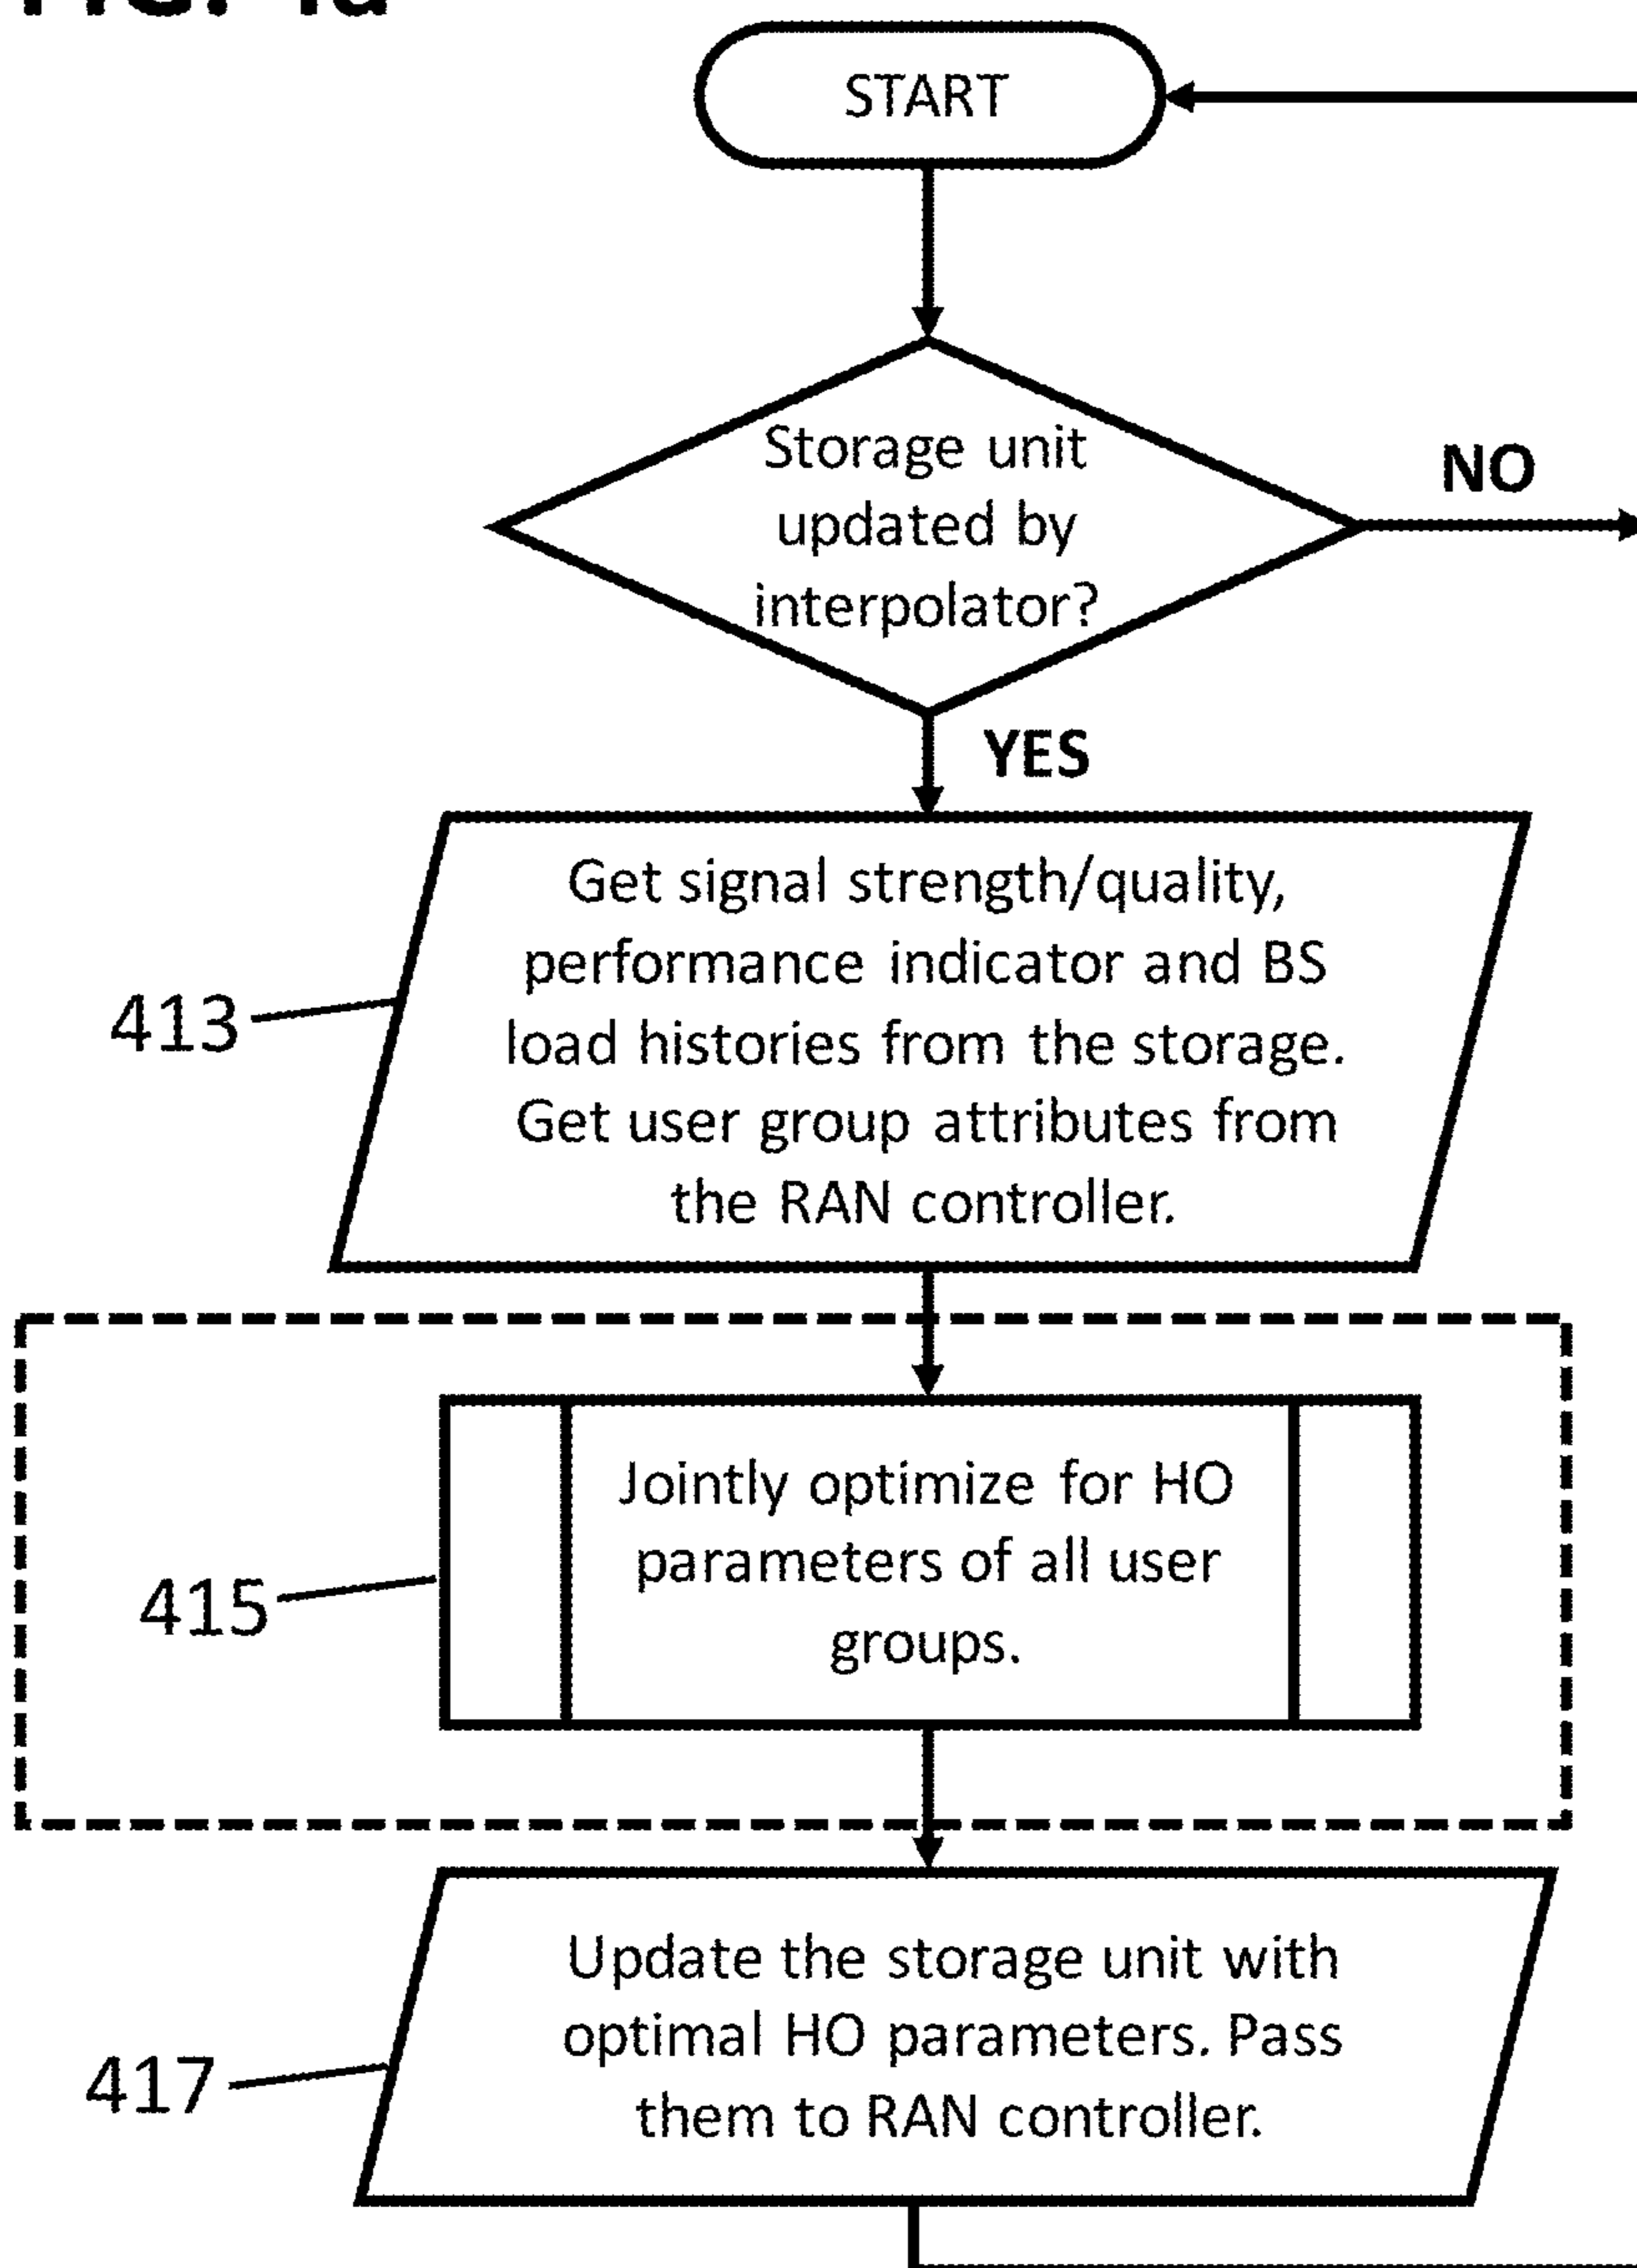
FIG. 4a

START

Storage unit updated by interpolator?

NO

YES

413

Get signal strength/quality, performance indicator and BS load histories from the storage. Get user group attributes from the RAN controller.

415

Jointly optimize for HO parameters of all user groups.

417

Update the storage unit with optimal HO parameters. Pass them to RAN controller.